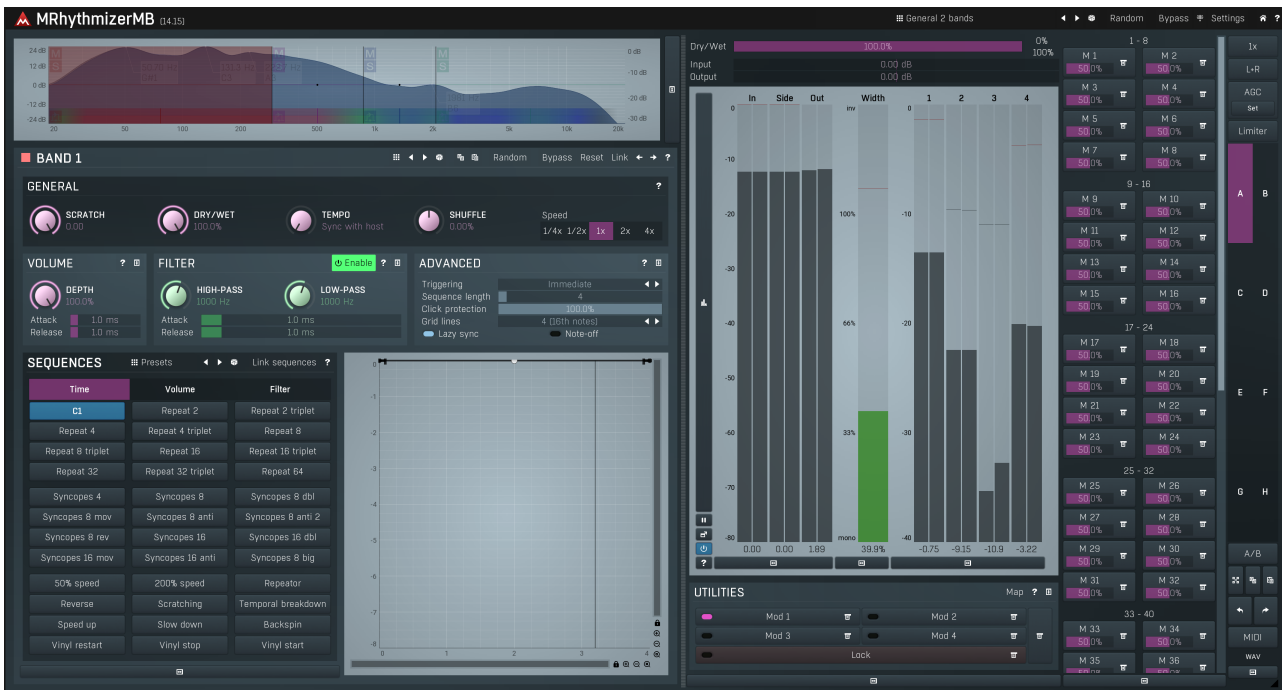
MRhythmizerMB [14.15]

General 2 bands

Random Bypass Settings ?

24 dB
12 dB
0 dB
-12 dB
-24 dB
0 dB
-10 dB
-20 dB
-30 dB
20 50 100 200 500 1k 2k 5k 10k 20k

BAND 1

Random Bypass Reset Link ?

GENERAL ?

SCRATCH 0.00
DRY/WET 100.0%
TEMPO Sync with host
SHUFFLE 0.00%
Speed
1/4x 1/2x 1x 2x 4x

VOLUME ?
DEPTH 100.0%
Attack 1.0 ms
Release 1.0 ms

FILTER Enable ?
HIGH-PASS 1000 Hz
LOW-PASS 1000 Hz
Attack 1.0 ms
Release 1.0 ms

ADVANCED ?
Triggering Immediate
Sequence length 4
Click protection 100.0%
Grid lines 4 (16th notes)
Lazy sync
Note-off

SEQUENCES Presets Link sequences ?

| Time | Volume | Filter |
|---|---|---|
| C1 | Repeat 2 | Repeat 2 triplet |
| Repeat 4 | Repeat 4 triplet | Repeat 8 |
| Repeat 8 triplet | Repeat 16 | Repeat 16 triplet |
| Repeat 32 | Repeat 32 triplet | Repeat 64 |
| Syncopes 4 | Syncopes 8 | Syncopes 8 dbl |
| Syncopes 8 mov | Syncopes 8 anti | Syncopes 8 anti 2 |
| Syncopes 8 rev | Syncopes 16 | Syncopes 16 dbl |
| Syncopes 16 mov | Syncopes 16 anti | Syncopes 8 big |
| 50% speed | 200% speed | Repeator |
| Reverse | Scratching | Temporal breakdown |
| Speed up | Slow down | Backspin |
| Vinyl restart | Vinyl stop | Vinyl start |

0 -1 -2 -3 -4 -5 -6 -7 -8
0 1 2 3 4

Dry/Wet 100.0% 0% 100%
Input 0.00 dB
Output 0.00 dB

In Side Out Width 1 2 3 4
0 -10 -20 -30 -40 -50 -60 -70 -80
inv 100% 66% 33% mono
0 -10 -20 -30 -40
0.00 0.00 1.89 39.9% -0.75 -9.15 -10.9 -3.22

UTILITIES Map ?
Mod 1 Mod 2
Mod 3 Mod 4
Lock

1 - 8
M 1 50.0% M 2 50.0%
M 3 50.0% M 4 50.0%
M 5 50.0% M 6 50.0%
M 7 50.0% M 8 50.0%
9 - 16
M 9 50.0% M 10 50.0%
M 11 50.0% M 12 50.0%
M 13 50.0% M 14 50.0%
M 15 50.0% M 16 50.0%
17 - 24
M 17 50.0% M 18 50.0%
M 19 50.0% M 20 50.0%
M 21 50.0% M 22 50.0%
M 23 50.0% M 24 50.0%
25 - 32
M 25 50.0% M 26 50.0%
M 27 50.0% M 28 50.0%
M 29 50.0% M 30 50.0%
M 31 50.0% M 32 50.0%
33 - 40
M 33 50.0% M 34 50.0%
M 35 M 36

1x
L+R
AGC
Set
Limiter
A B
C D
E F
G H
A/B
MIDI
WAV